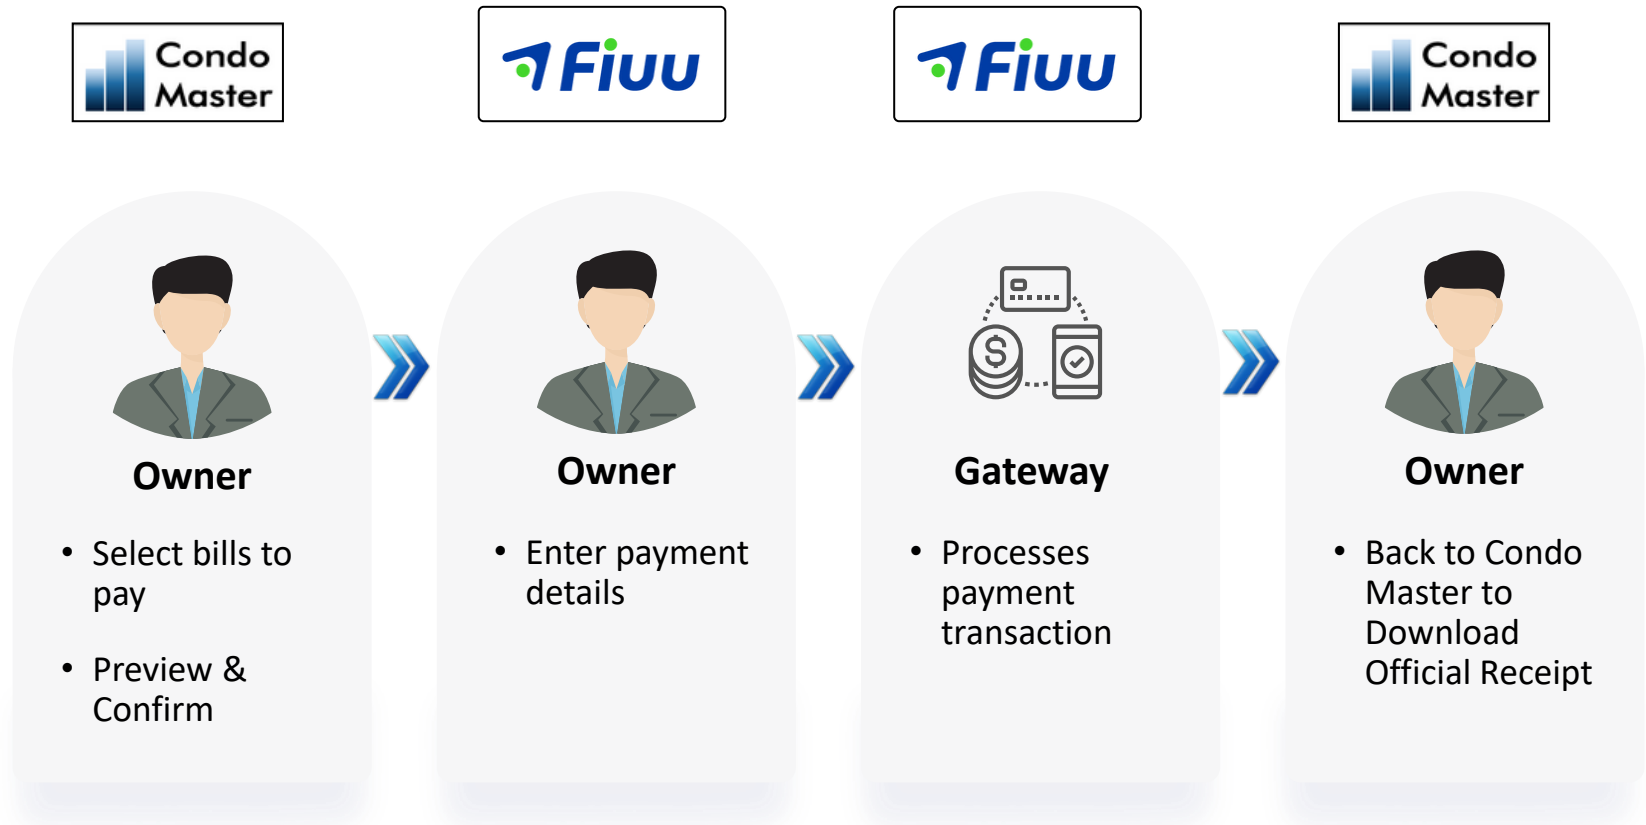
Condo Master

Fiuu

Fiuu

Condo Master

Owner

• Select bills to pay

• Preview & Confirm

Owner

• Enter payment details

$

Gateway

• Processes payment transaction

Owner

• Back to Condo Master to Download Official Receipt